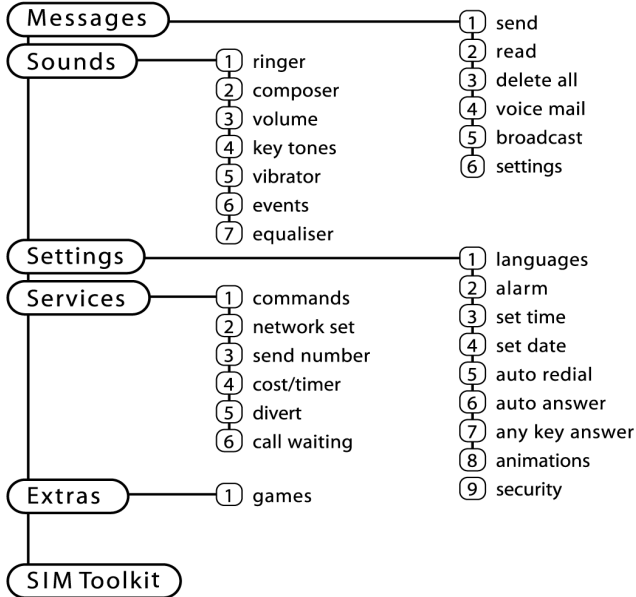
Messages
1 send
2 read
3 delete all
4 voice mail
5 broadcast
6 settings

Sounds
1 ringer
2 composer
3 volume
4 key tones
5 vibrator
6 events
7 equaliser

Settings
1 languages
2 alarm
3 set time
4 set date
5 auto redial
6 auto answer
7 any key answer
8 animations
9 security

Services
1 commands
2 network set
3 send number
4 cost/timer
5 divert
6 call waiting

Extras
1 games

SIM Toolkit